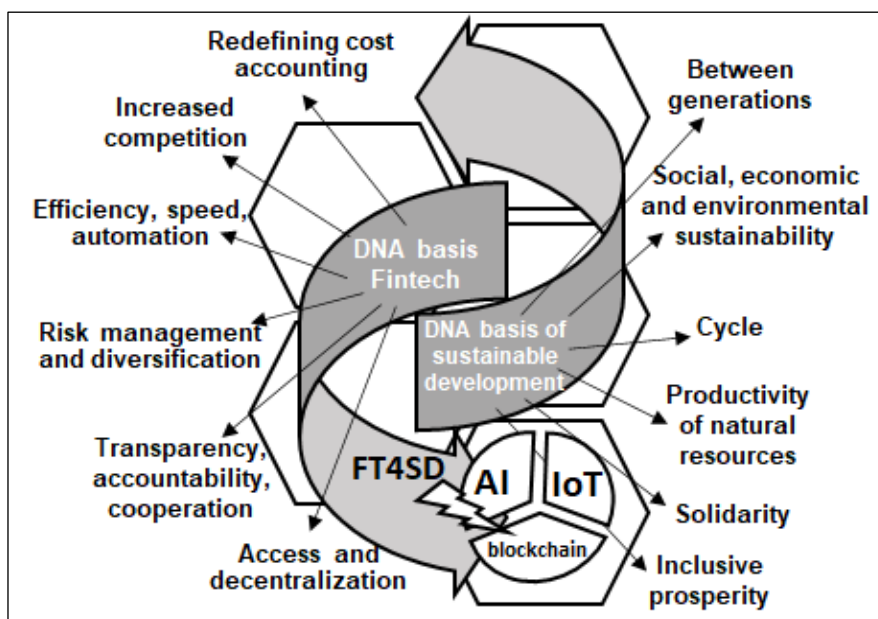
Redefining cost accounting

Increased competition

Efficiency, speed, automation

Risk management and diversification

Transparency, accountability, cooperation

Access and decentralization

DNA basis Fintech

DNA basis of sustainable development

FT4SD

AI

IoT

blockchain

Between generations

Social, economic and environmental sustainability

Cycle

Productivity of natural resources

Solidarity

Inclusive prosperity